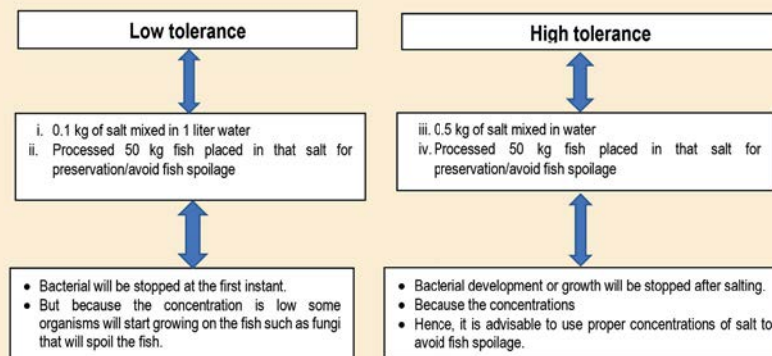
Low tolerance

i. 0.1 kg of salt mixed in 1 liter water
ii. Processed 50 kg fish placed in that salt for preservation/avoid fish spoilage

• Bacterial will be stopped at the first instant.
• But because the concentration is low some organisms will start growing on the fish such as fungi that will spoil the fish.

High tolerance

iii. 0.5 kg of salt mixed in water
iv. Processed 50 kg fish placed in that salt for preservation/avoid fish spoilage

• Bacterial development or growth will be stopped after salting.
• Because the concentrations
• Hence, it is advisable to use proper concentrations of salt to avoid fish spoilage.